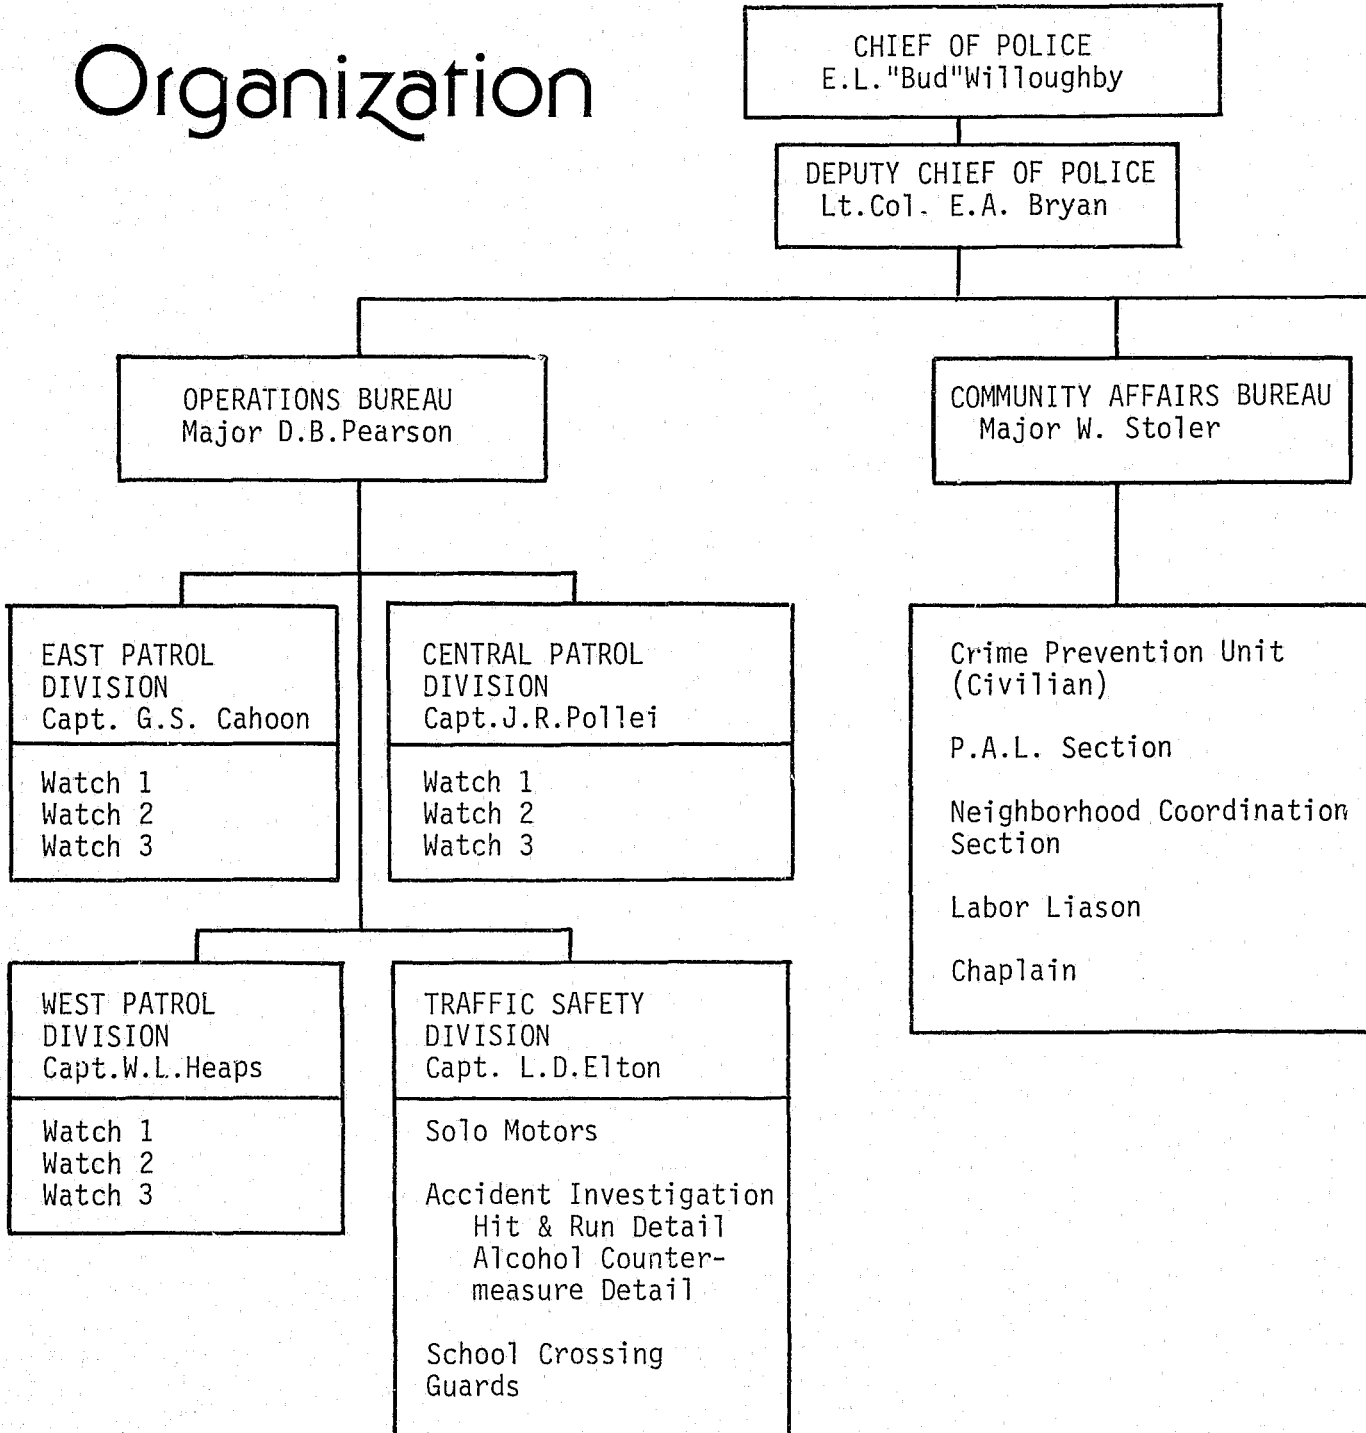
Organization

CHIEF OF POLICE
E.L."Bud"Willoughby

DEPUTY CHIEF OF POLICE
Lt.Col. E.A. Bryan

OPERATIONS BUREAU
Major D.B.Pearson

COMMUNITY AFFAIRS BUREAU
Major W. Stoler

EAST PATROL DIVISION
Capt. G.S. Cahoon

Watch 1
Watch 2
Watch 3

CENTRAL PATROL DIVISION
Capt.J.R.Pollei

Watch 1
Watch 2
Watch 3

Crime Prevention Unit (Civilian)

P.A.L. Section

Neighborhood Coordination Section

Labor Liason

Chaplain

WEST PATROL DIVISION
Capt.W.L.Heaps

Watch 1
Watch 2
Watch 3

TRAFFIC SAFETY DIVISION
Capt. L.D.Elton

Solo Motors

Accident Investigation
Hit & Run Detail
Alcohol Countermeasure Detail

School Crossing Guards